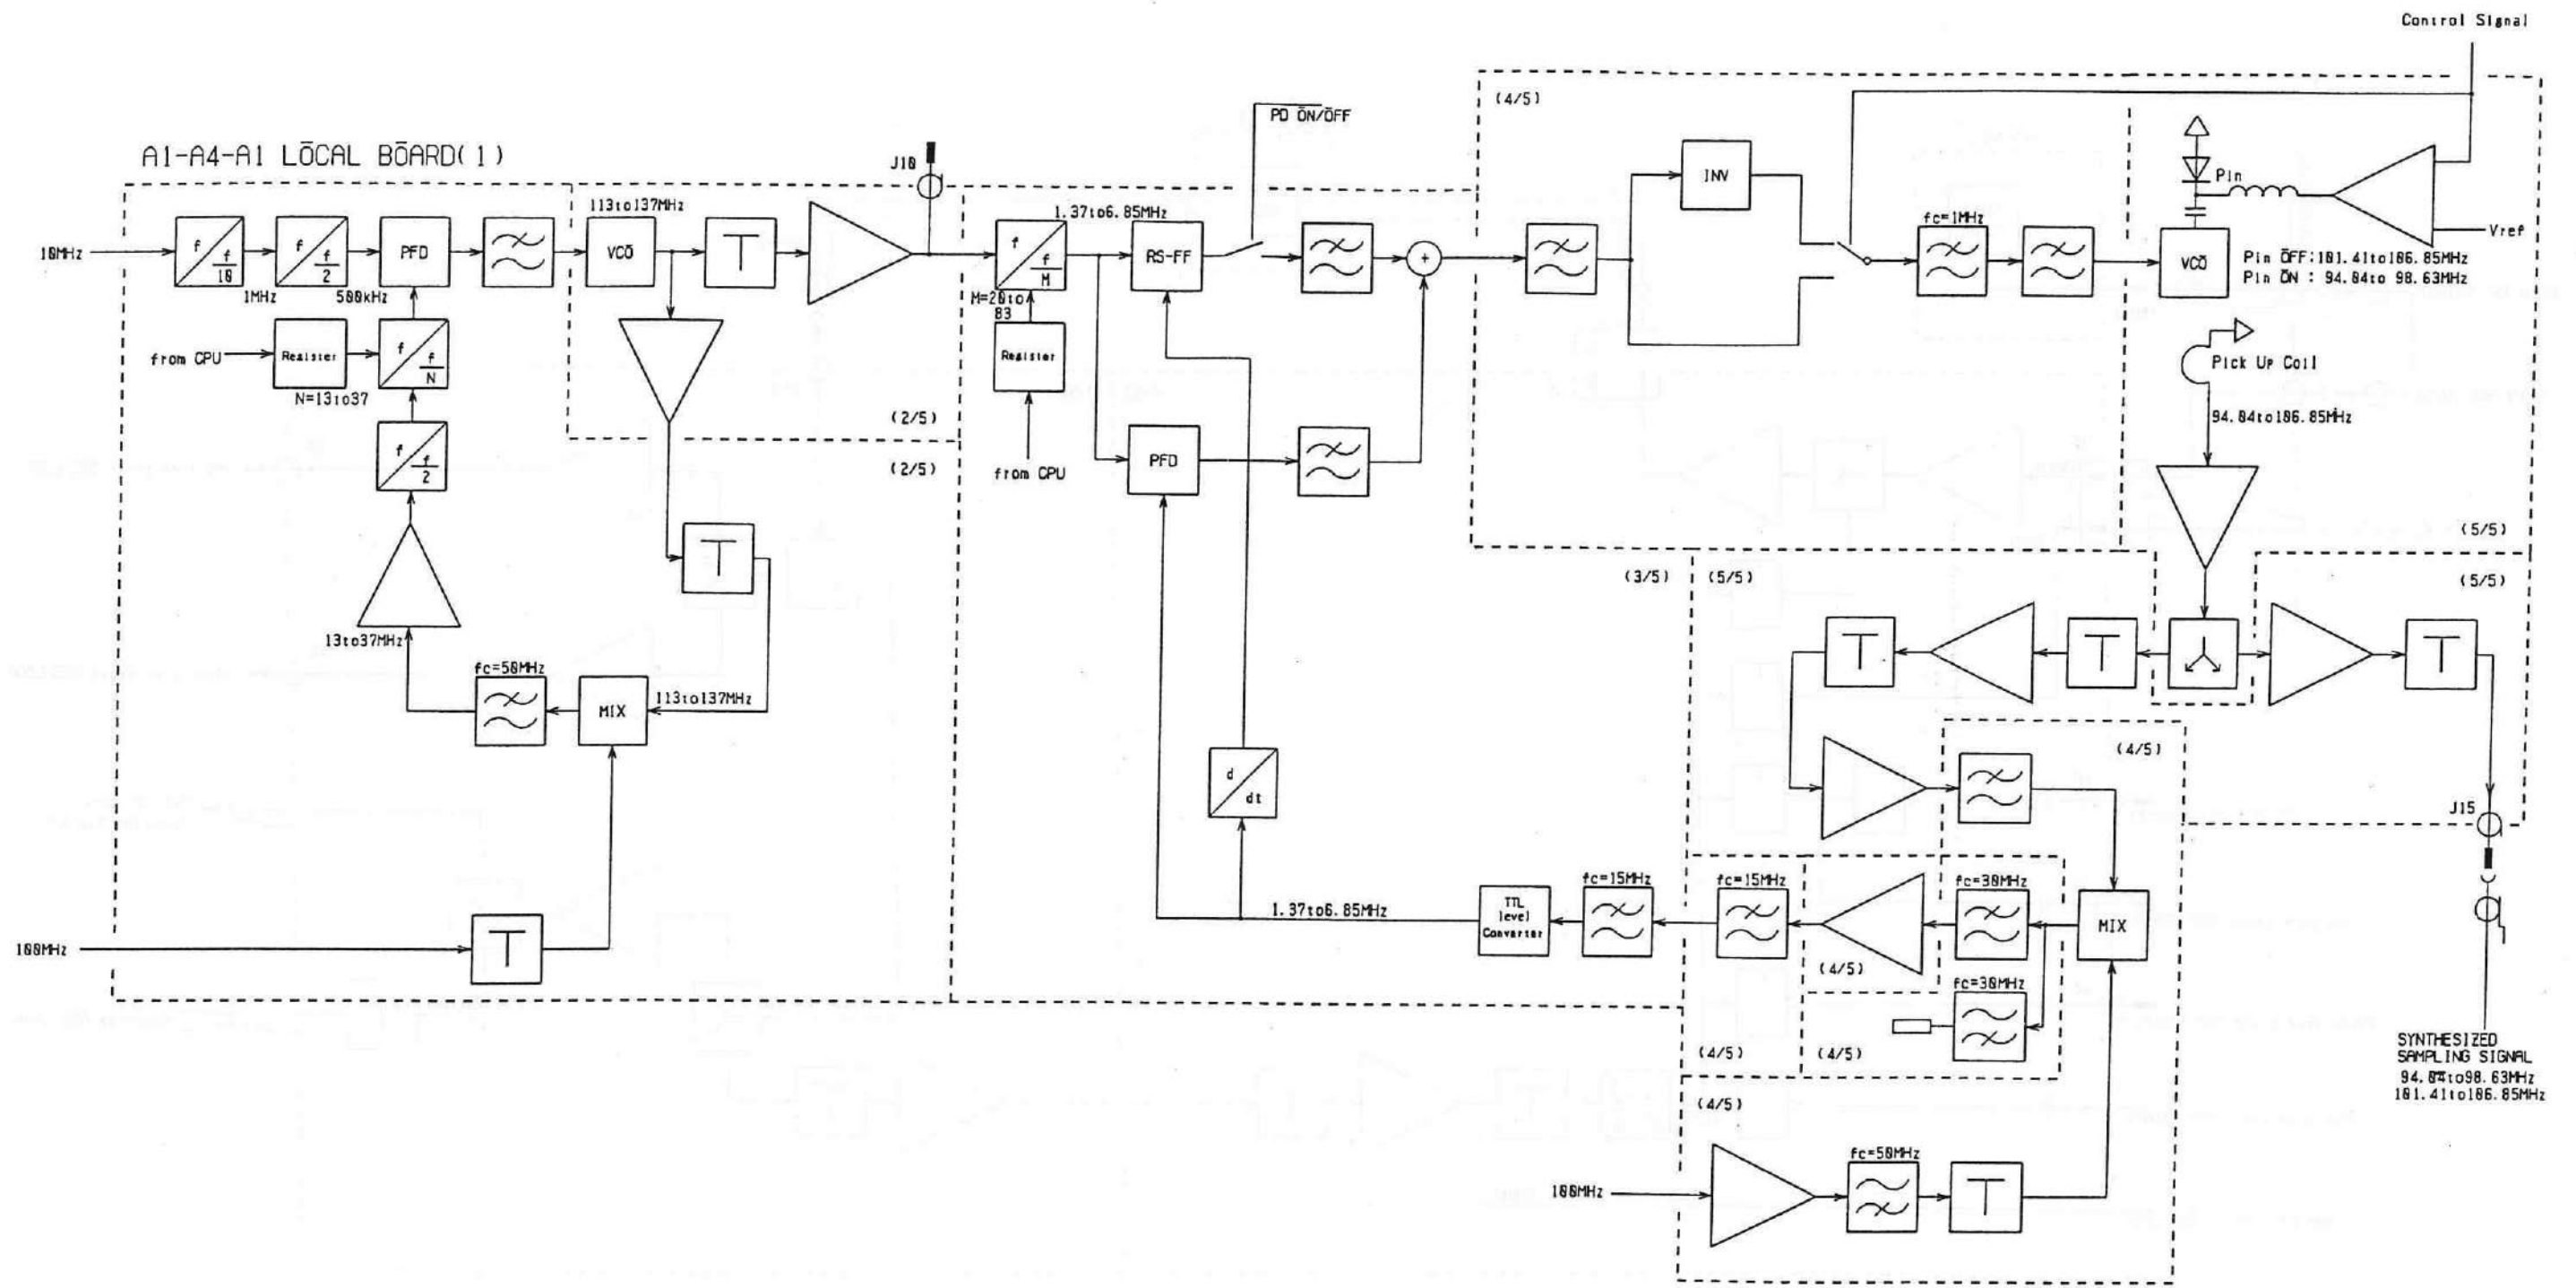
Control Signal

A1-A4-A1 LOCAL BOARD(1)

10MHz

$f/\frac{f}{10}$

1MHz

$f/\frac{f}{2}$

500kHz

PFD

from CPU

Register

N=13to37

$f/\frac{f}{N}$

$f/\frac{f}{2}$

13to37MHz

fc=50MHz

MIX

113to137MHz

100MHz

113to137MHz

VCO

J10

(2/5)

(2/5)

1.37to6.85MHz

$f/\frac{f}{M}$

M=20to83

Register

from CPU

RS-FF

PD ON/OFF

PFD

d/dt

1.37to6.85MHz

TTL level Converter

fc=15MHz

fc=15MHz

(4/5)

fc=30MHz

fc=30MHz

MIX

(4/5)

(4/5)

(4/5)

100MHz

fc=50MHz

(4/5)

(4/5)

INV

fc=1MHz

Pin

VCO

Vref

Pin OFF:101.41to106.85MHz
Pin ON : 94.84to 98.63MHz

Pick Up Coil

94.84to106.85MHz

(5/5)

(3/5)

(5/5)

(5/5)

J15

SYNTHESIZED SAMPLING SIGNAL
94.84to98.63MHz
101.41to106.85MHz